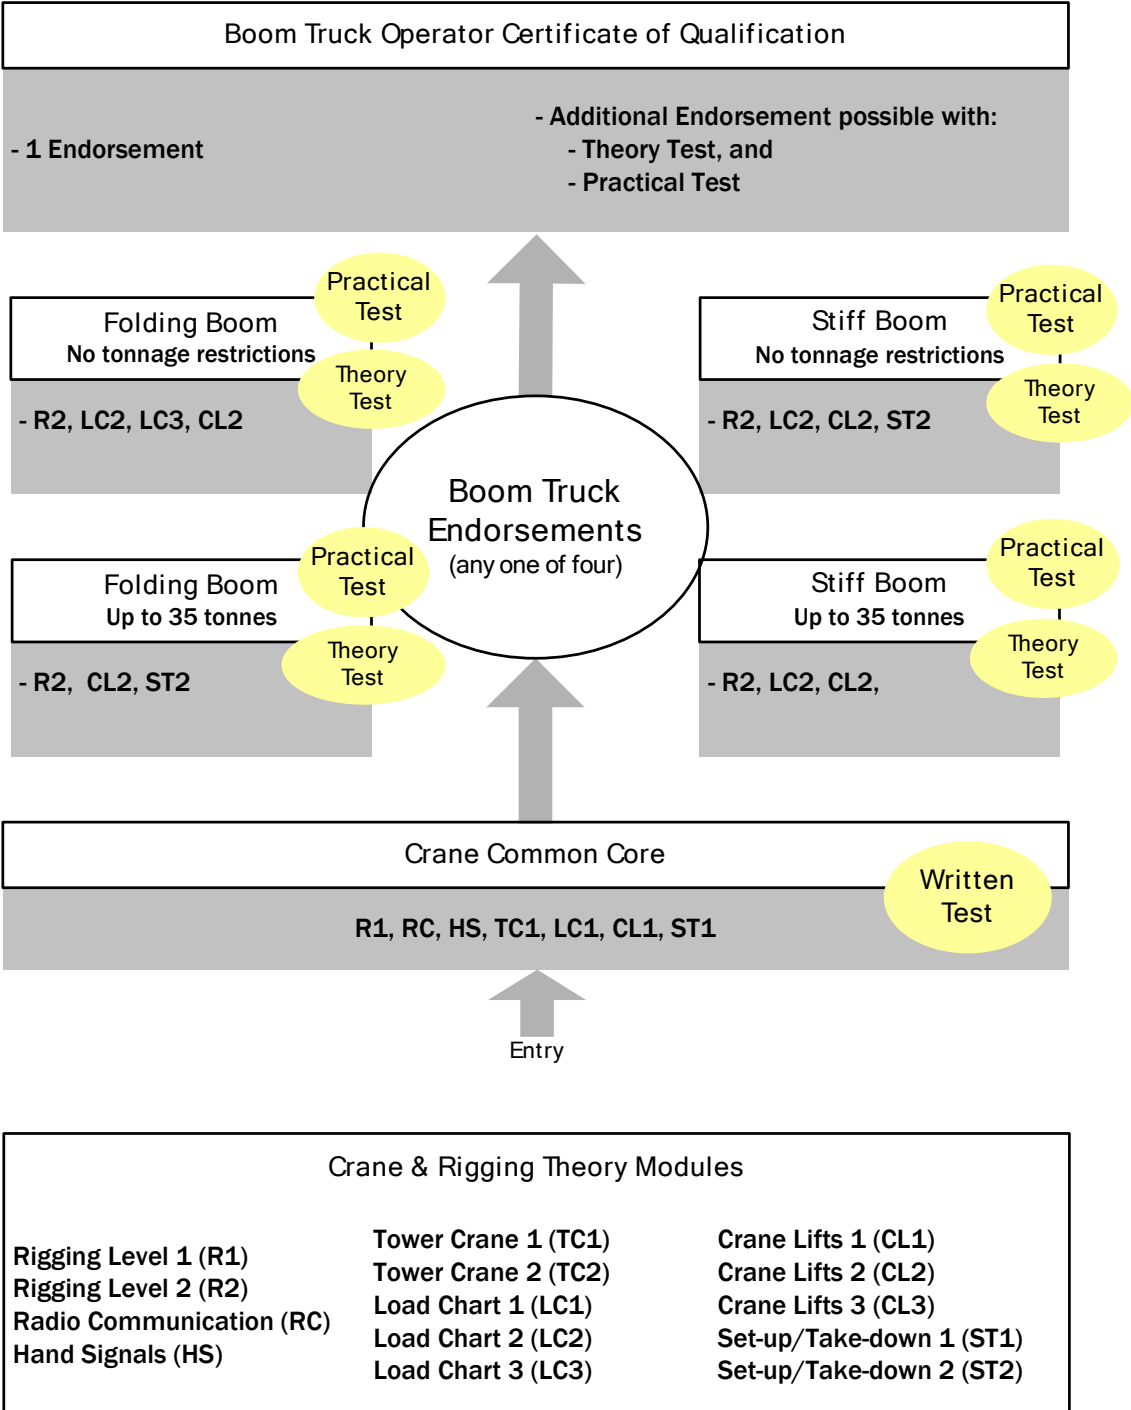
Boom Truck Operator Certificate of Qualification

- 1 Endorsement

- Additional Endorsement possible with:
- Theory Test, and
- Practical Test

Folding Boom
No tonnage restrictions

Practical Test

Theory Test

- R2, LC2, LC3, CL2

Stiff Boom
No tonnage restrictions

Practical Test

Theory Test

- R2, LC2, CL2, ST2

Boom Truck Endorsements
(any one of four)

Folding Boom
Up to 35 tonnes

Practical Test

Theory Test

- R2, CL2, ST2

Stiff Boom
Up to 35 tonnes

Practical Test

Theory Test

- R2, LC2, CL2,

Crane Common Core

Written Test

R1, RC, HS, TC1, LC1, CL1, ST1

Entry

Crane & Rigging Theory Modules

Rigging Level 1 (R1)
Rigging Level 2 (R2)
Radio Communication (RC)
Hand Signals (HS)

Tower Crane 1 (TC1)
Tower Crane 2 (TC2)
Load Chart 1 (LC1)
Load Chart 2 (LC2)
Load Chart 3 (LC3)

Crane Lifts 1 (CL1)
Crane Lifts 2 (CL2)
Crane Lifts 3 (CL3)
Set-up/Take-down 1 (ST1)
Set-up/Take-down 2 (ST2)